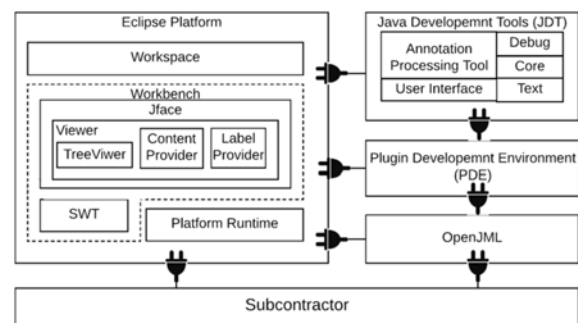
Eclipse Platform

Workspace

Workbench

Jface

Viewer

TreeViwer

Content Provider

Label Provider

SWT

Platform Runtime

Java Developemnt Tools (JDT)

Annotation Processing Tool

Debug

Core

User Interface

Text

Plugin Developemnt Environment (PDE)

OpenJML

Subcontractor